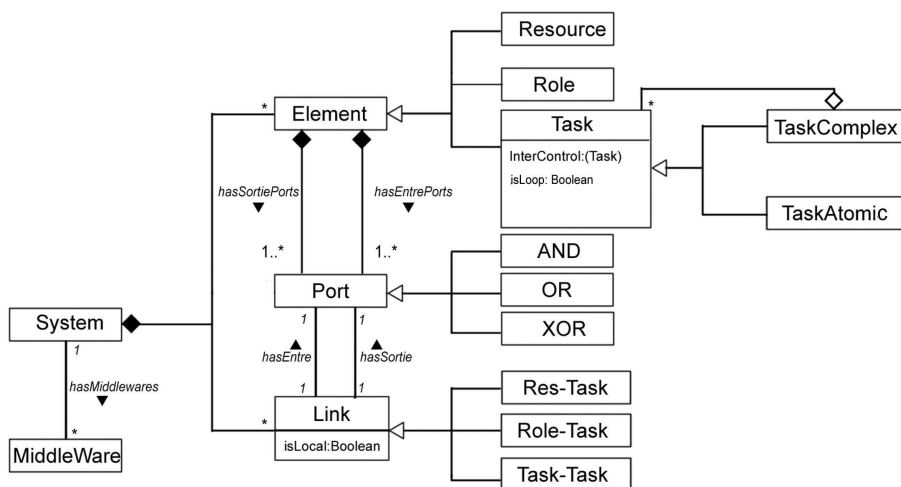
Resource

Role

*

Element

Task

InterControl:(Task)

isLoop: Boolean

TaskComplex

TaskAtomic

hasSortiePorts ▼

hasEntrePorts ▼

1..*

1..*

AND

OR

XOR

Port

System

1

1

1

▲ hasEntre

▲ hasSortie

hasMiddlewares ▼

1

1

Res-Task

*

Link

isLocal:Boolean

Role-Task

*

MiddleWare

Task-Task